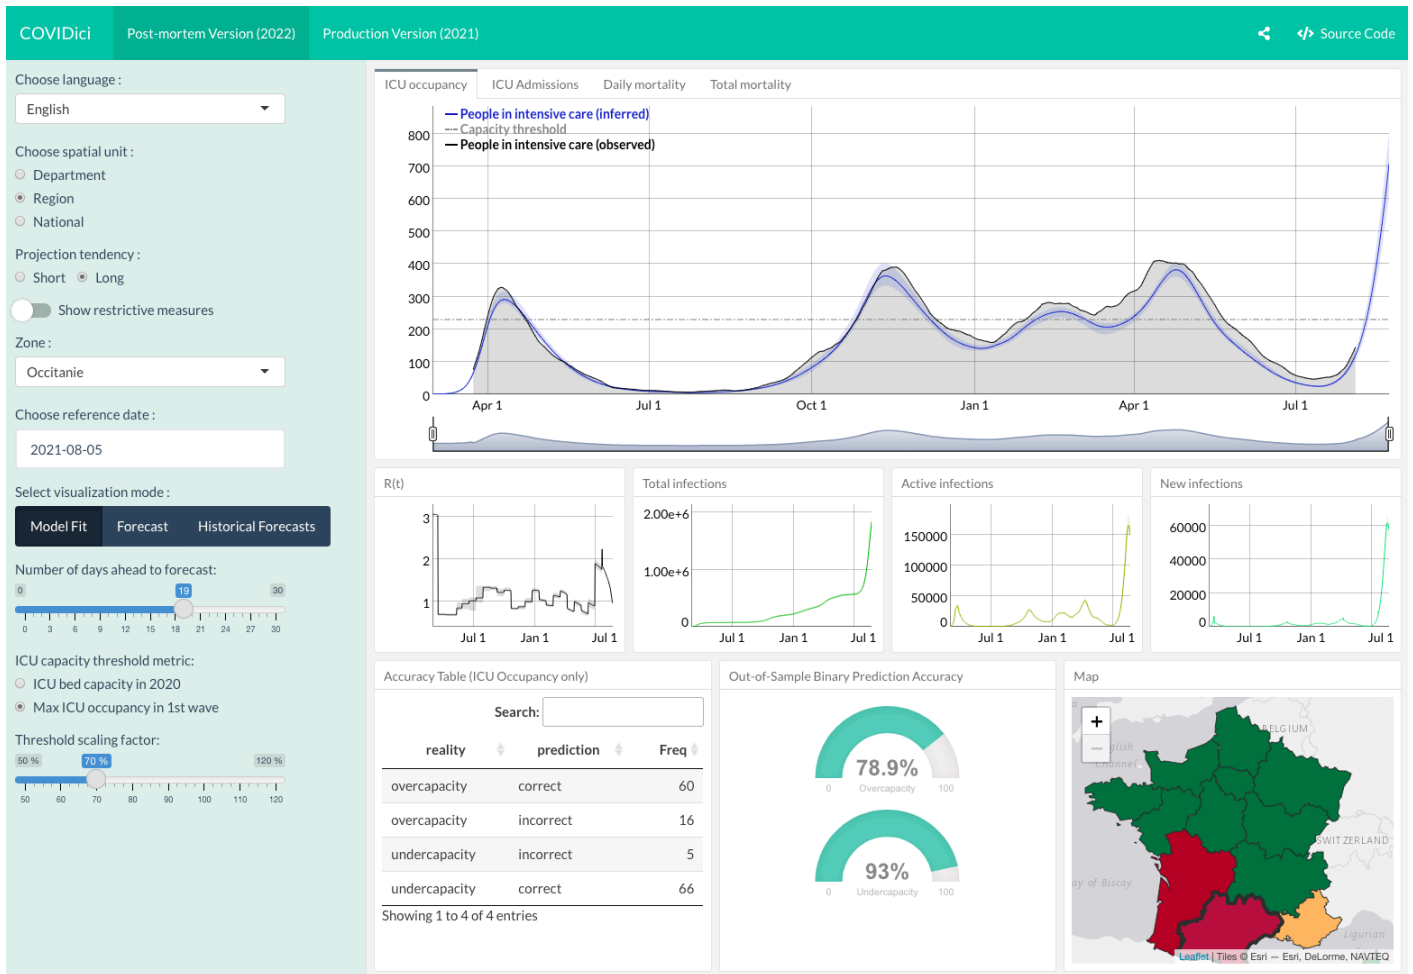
COVIDici Post-mortem Version (2022) Production Version (2021) Source Code

Choose language :
English

Choose spatial unit :
Department
Region
National

Projection tendency :
Short Long

Show restrictive measures

Zone :
Occitanie

Choose reference date :
2021-08-05

Select visualization mode :
Model Fit Forecast Historical Forecasts

Number of days ahead to forecast:
0 19 30
0 3 6 9 12 15 18 21 24 27 30

ICU capacity threshold metric:
ICU bed capacity in 2020
Max ICU occupancy in 1st wave

Threshold scaling factor:
50 % 70 % 120 %
50 60 70 80 90 100 110 120

ICU occupancy ICU Admissions Daily mortality Total mortality

People in intensive care (inferred)
Capacity threshold
People in intensive care (observed)

800
700
600
500
400
300
200
100
0
Apr 1 Jul 1 Oct 1 Jan 1 Apr 1 Jul 1

R(t)
3
2
1
Jul 1 Jan 1 Jul 1

Total infections
2.00e+6
1.00e+6
0
Jul 1 Jan 1 Jul 1

Active infections
150000
100000
50000
0
Jul 1 Jan 1 Jul 1

New infections
60000
40000
20000
0
Jul 1 Jan 1 Jul 1

Accuracy Table (ICU Occupancy only)

Search:

| reality | prediction | Freq |
|---|---|---|
| overcapacity | correct | 60 |
| overcapacity | incorrect | 16 |
| undercapacity | incorrect | 5 |
| undercapacity | correct | 66 |

Showing 1 to 4 of 4 entries

Out-of-Sample Binary Prediction Accuracy

78.9%
0 Overcapacity 100

93%
0 Undercapacity 100

Map
+
−
BELGIUM
English Channel
SWITZERLAND
Bay of Biscay
Ligurian
Leaflet | Tiles © Esri — Esri, DeLorme, NAVTEQ